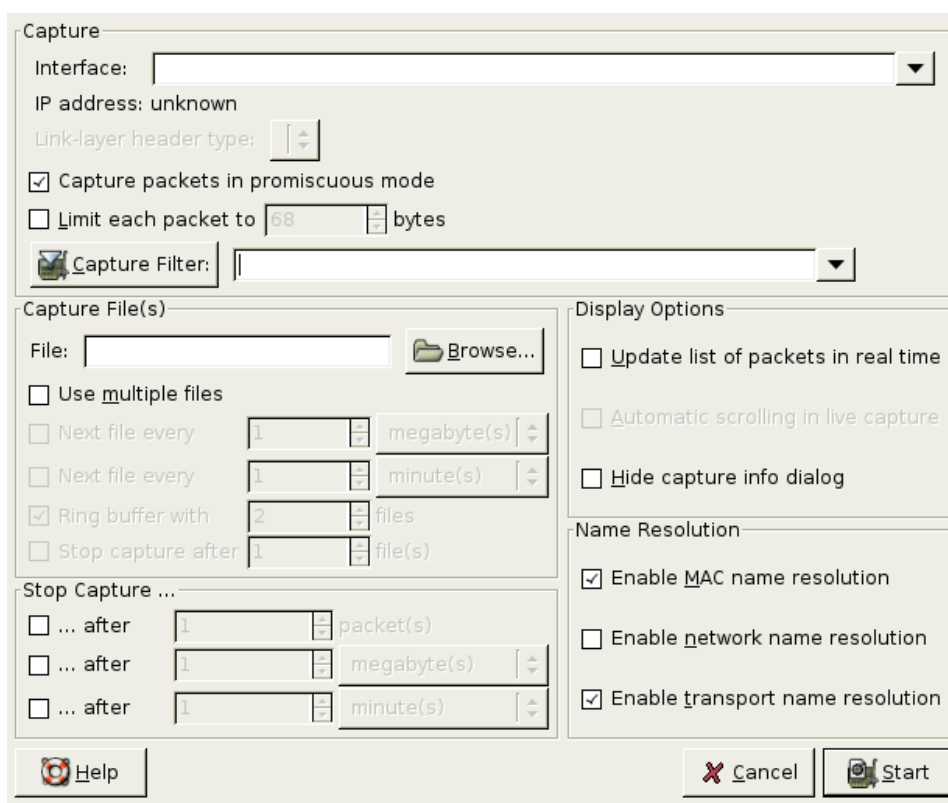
Capture

Interface:

IP address: unknown

Link-layer header type:

Capture packets in promiscuous mode

Limit each packet to 68 bytes

Capture Filter:

Capture File(s)

File:

Browse...

Use multiple files

Next file every 1 megabyte(s)

Next file every 1 minute(s)

Ring buffer with 2 files

Stop capture after 1 file(s)

Display Options

Update list of packets in real time

Automatic scrolling in live capture

Hide capture info dialog

Stop Capture ...

... after 1 packet(s)

... after 1 megabyte(s)

... after 1 minute(s)

Name Resolution

Enable MAC name resolution

Enable network name resolution

Enable transport name resolution

Help

Cancel

Start